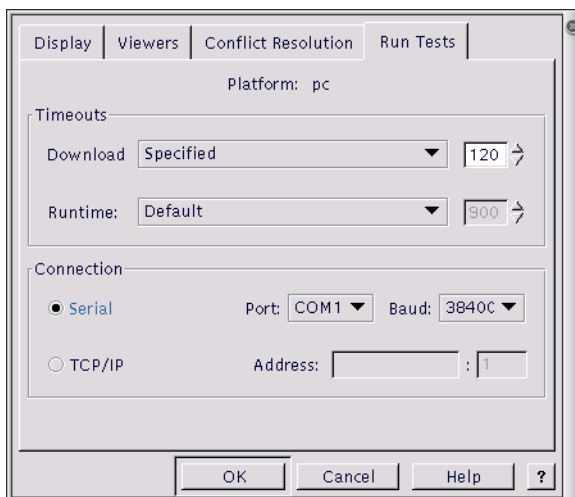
Display | Viewers | Conflict Resolution | Run Tests

Platform: pc

Timeouts

Download Specified 120

Runtime: Default 900

Connection

Serial Port: COM1 Baud: 38400

TCP/IP Address: : 1

OK Cancel Help ?